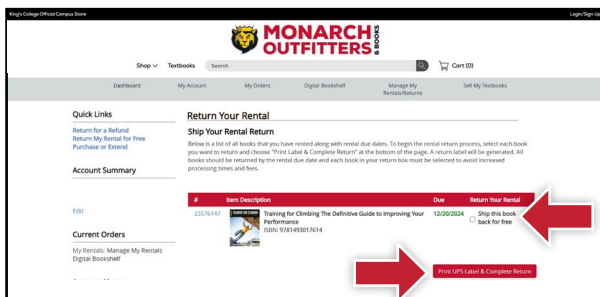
King's College Official Campus Store

Login/Sign Up

MONARCH OUTFITTERS & BOOKS

Shop Textbooks Search

Cart (0)

Dashboard My Account My Orders Digital Bookshelf Manage My Rentals/Returns Sell My Textbooks

Quick Links

Return for a Refund
Return My Rental for Free
Purchase or Extend

Account Summary

Edit

Current Orders

My Rentals: Manage My Rentals
Digital Bookshelf

Return Your Rental

Ship Your Rental Return

Below is a list of all books that you have rented along with rental due dates. To begin the rental return process, select each book you want to return and choose "Print Label & Complete Return" at the bottom of the page. A return label will be generated. All books should be returned by the rental due date and each book in your return box must be selected to avoid increased processing times and fees.

| # | Item Description | Due | Return Your Rental |
|---|---|---|---|
| 23576147 | Training for Climbing The Definitive Guide to Improving Your Performance ISBN: 9781493017614 | 12/20/2024 | Ship this book back for free |

Print UPS Label & Complete Return